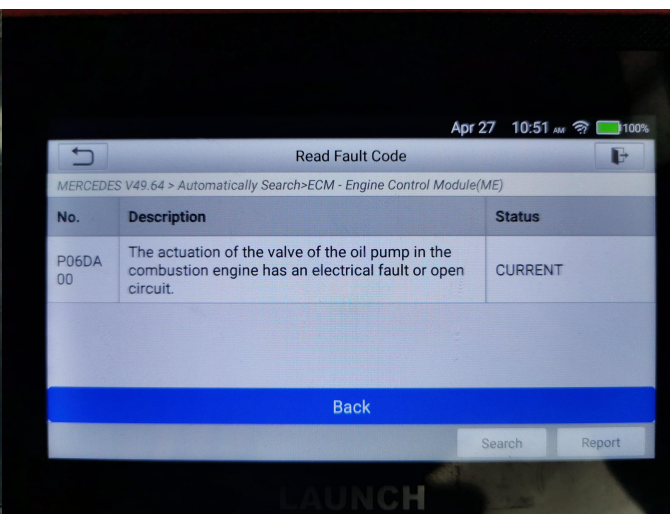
Apr 27 10:51 AM 100%

Read Fault Code

MERCEDES V49.64 > Automatically Search>ECM - Engine Control Module(ME)

| No. | Description | Status |
|---|---|---|
| P06DA 00 | The actuation of the valve of the oil pump in the combustion engine has an electrical fault or open circuit. | CURRENT |

Back

Search Report

LAUNCH